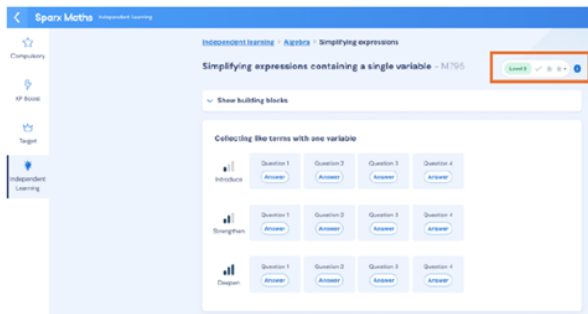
Sparx Maths Independent Learning

Compulsory

XP Boost

Target

Independent Learning

Independent learning > Algebra > Simplifying expressions

Simplifying expressions containing a single variable - M795

Level 3

Show building blocks

Collecting like terms with one variable

Introduce

Question 1 Answer

Question 2 Answer

Question 3 Answer

Question 4 Answer

Strengthen

Question 1 Answer

Question 2 Answer

Question 3 Answer

Question 4 Answer

Deepen

Question 1 Answer

Question 2 Answer

Question 3 Answer

Question 4 Answer